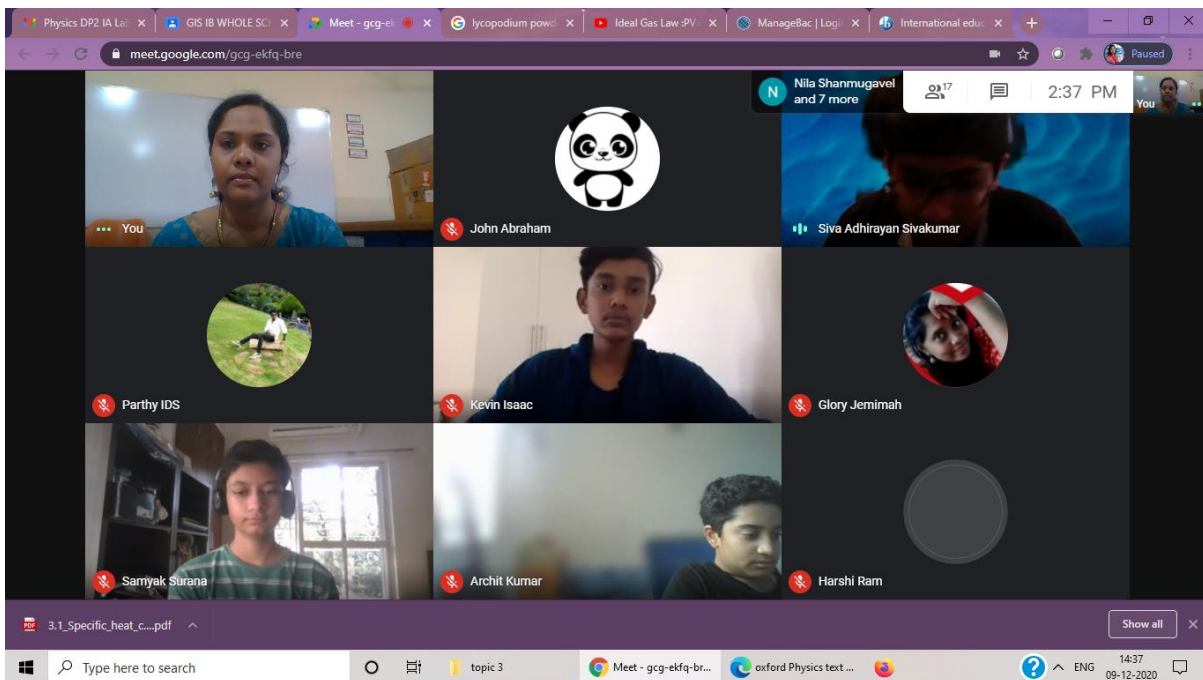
Physics DP2 IA Lal × | GIS IB WHOLE SCH × | Meet - gcg-ek × | lycopodium powd × | Ideal Gas Law :PV × | ManageBac | Logi × | International educ ×

meet.google.com/gcg-ekfq-bre

Paused

N Nila Shanmugavel and 7 more

17

2:37 PM

You

You

John Abraham

Siva Adhirayan Sivakumar

Parthy IDS

Kevin Isaac

Glory Jemimah

Samyak Surana

Archit Kumar

Harshi Ram

3.1_Specific_heat_c....pdf

Show all

Type here to search

topic 3

Meet - gcg-ekfq-br...

oxford Physics text ...

ENG

14:37
09-12-2020